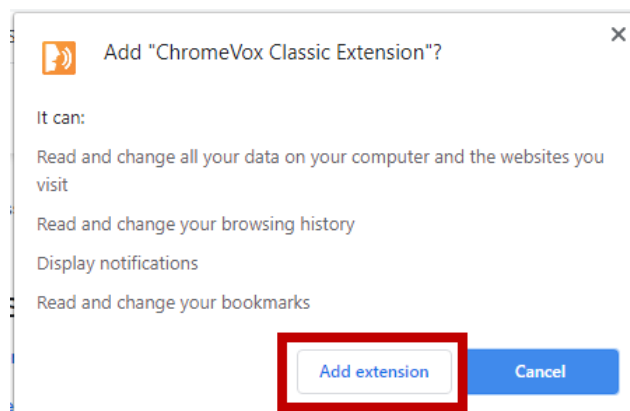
Add "ChromeVox Classic Extension"?

×

It can:

Read and change all your data on your computer and the websites you visit

Read and change your browsing history

Display notifications

Read and change your bookmarks

Add extension

Cancel